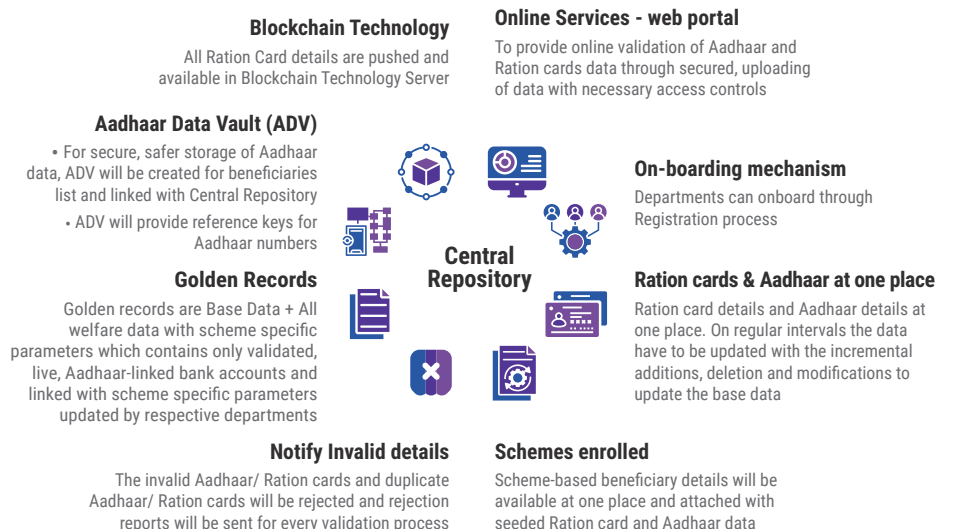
Blockchain Technology

All Ration Card details are pushed and available in Blockchain Technology Server

Online Services - web portal

To provide online validation of Aadhaar and Ration cards data through secured, uploading of data with necessary access controls

Aadhaar Data Vault (ADV)

• For secure, safer storage of Aadhaar data, ADV will be created for beneficiaries list and linked with Central Repository

• ADV will provide reference keys for Aadhaar numbers

On-boarding mechanism

Departments can onboard through Registration process

Central Repository

Golden Records

Golden records are Base Data + All welfare data with scheme specific parameters which contains only validated, live, Aadhaar-linked bank accounts and linked with scheme specific parameters updated by respective departments

Ration cards & Aadhaar at one place

Ration card details and Aadhaar details at one place. On regular intervals the data have to be updated with the incremental additions, deletion and modifications to update the base data

Notify Invalid details

The invalid Aadhaar/ Ration cards and duplicate Aadhaar/ Ration cards will be rejected and rejection reports will be sent for every validation process

Schemes enrolled

Scheme-based beneficiary details will be available at one place and attached with seeded Ration card and Aadhaar data